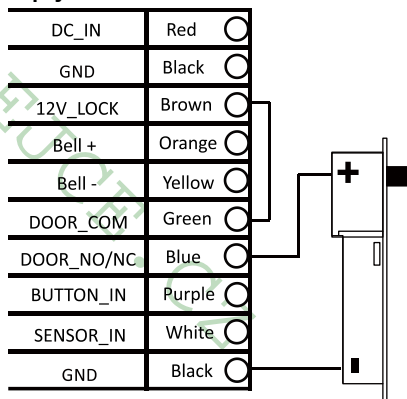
| DC_IN | Red |
|---|---|
| GND | Black |
| 12V_LOCK | Brown |
| Bell + | Orange |
| Bell - | Yellow |
| DOOR_COM | Green |
| DOOR_NO/NC | Blue |
| BUTTON_IN | Purple |
| SENSOR_IN | White |
| GND | Black |

+

-